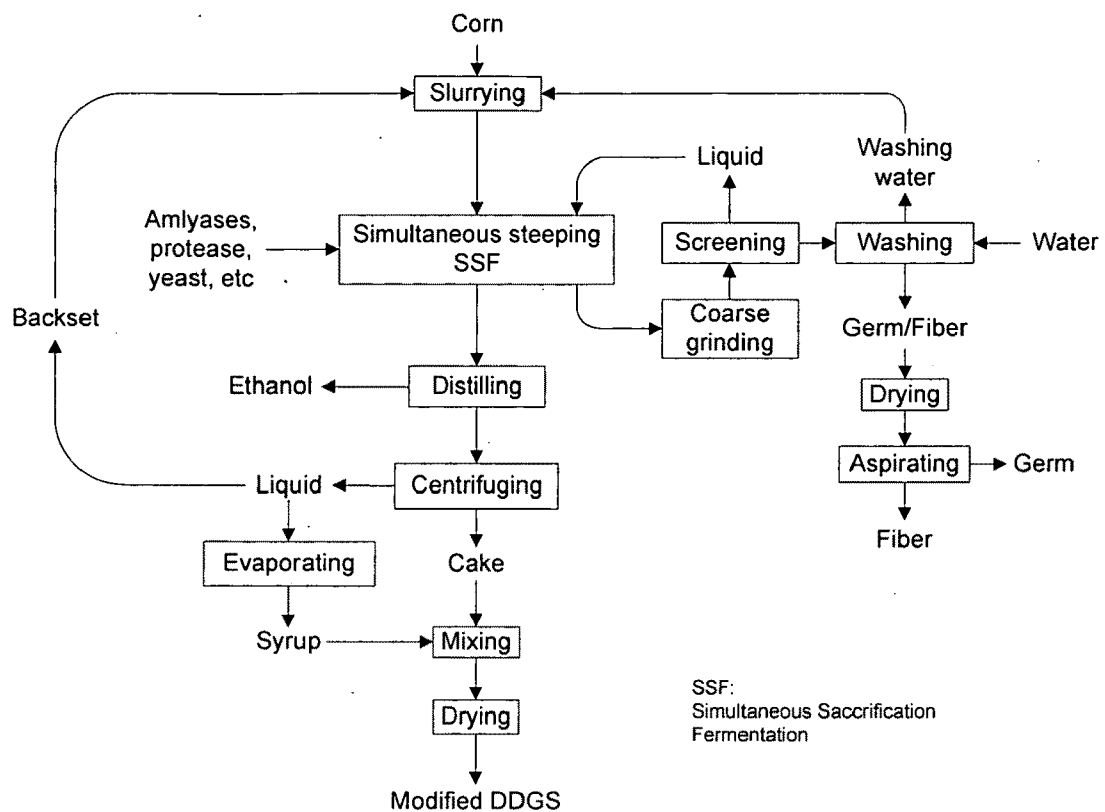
Corn

Slurrying

Liquid

Washing water

Amlyases, protease, yeast, etc

Simultaneous steeping SSF

Screening

Washing

Water

Backset

Coarse grinding

Germ/Fiber

Ethanol

Distilling

Drying

Aspirating

Germ

Liquid

Centrifuging

Fiber

Evaporating

Cake

Syrup

Mixing

Drying

SSF:
Simultaneous Saccrification Fermentation

Modified DDGS